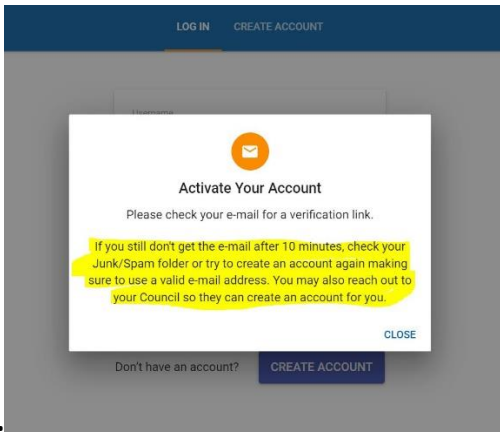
LOG IN CREATE ACCOUNT

Username

Activate Your Account

Please check your e-mail for a verification link.

If you still don't get the e-mail after 10 minutes, check your Junk/Spam folder or try to create an account again making sure to use a valid e-mail address. You may also reach out to your Council so they can create an account for you.

CLOSE

Don't have an account? CREATE ACCOUNT